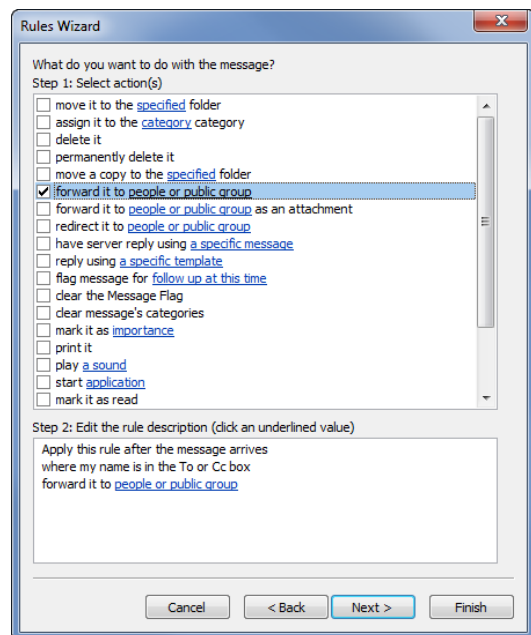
Rules Wizard

What do you want to do with the message?
Step 1: Select action(s)

move it to the specified folder
assign it to the category category
delete it
permanently delete it
move a copy to the specified folder
forward it to people or public group
forward it to people or public group as an attachment
redirect it to people or public group
have server reply using a specific message
reply using a specific template
flag message for follow up at this time
clear the Message Flag
clear message's categories
mark it as importance
print it
play a sound
start application
mark it as read

Step 2: Edit the rule description (click an underlined value)

Apply this rule after the message arrives
where my name is in the To or Cc box
forward it to people or public group

Cancel
< Back
Next >
Finish